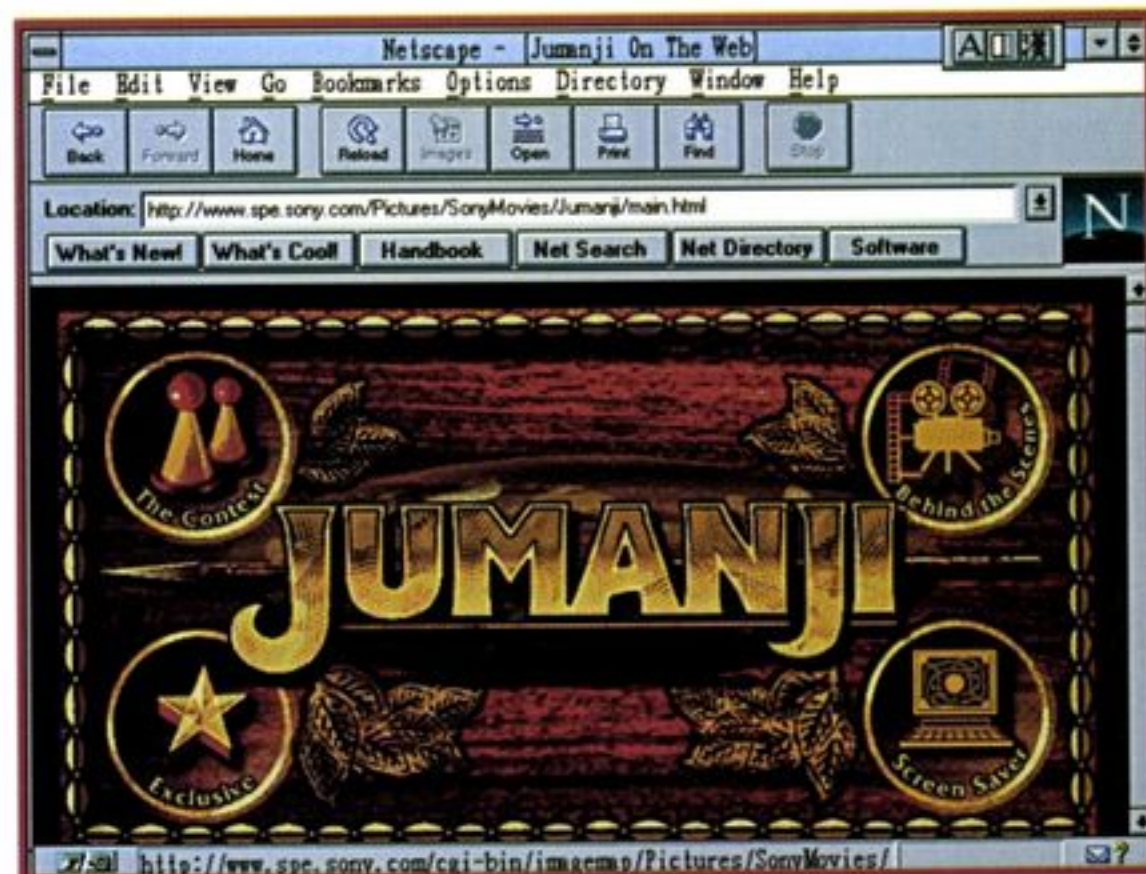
Netscape - Jumanji On The Web

A

File Edit View Go Bookmarks Options Directory Window Help

Back Forward Home Reload Images Open Print Find Stop

Location: http://www.spe.sony.com/Pictures/SonyMovies/Jumanji/main.html

N

What's New! What's Cool! Handbook Net Search Net Directory Software

The Contest

Behind the Scenes

JUMANJI

Exclusive

Screen Saver

http://www.spe.sony.com/cgi-bin/imagemap/Pictures/SonyMovies/